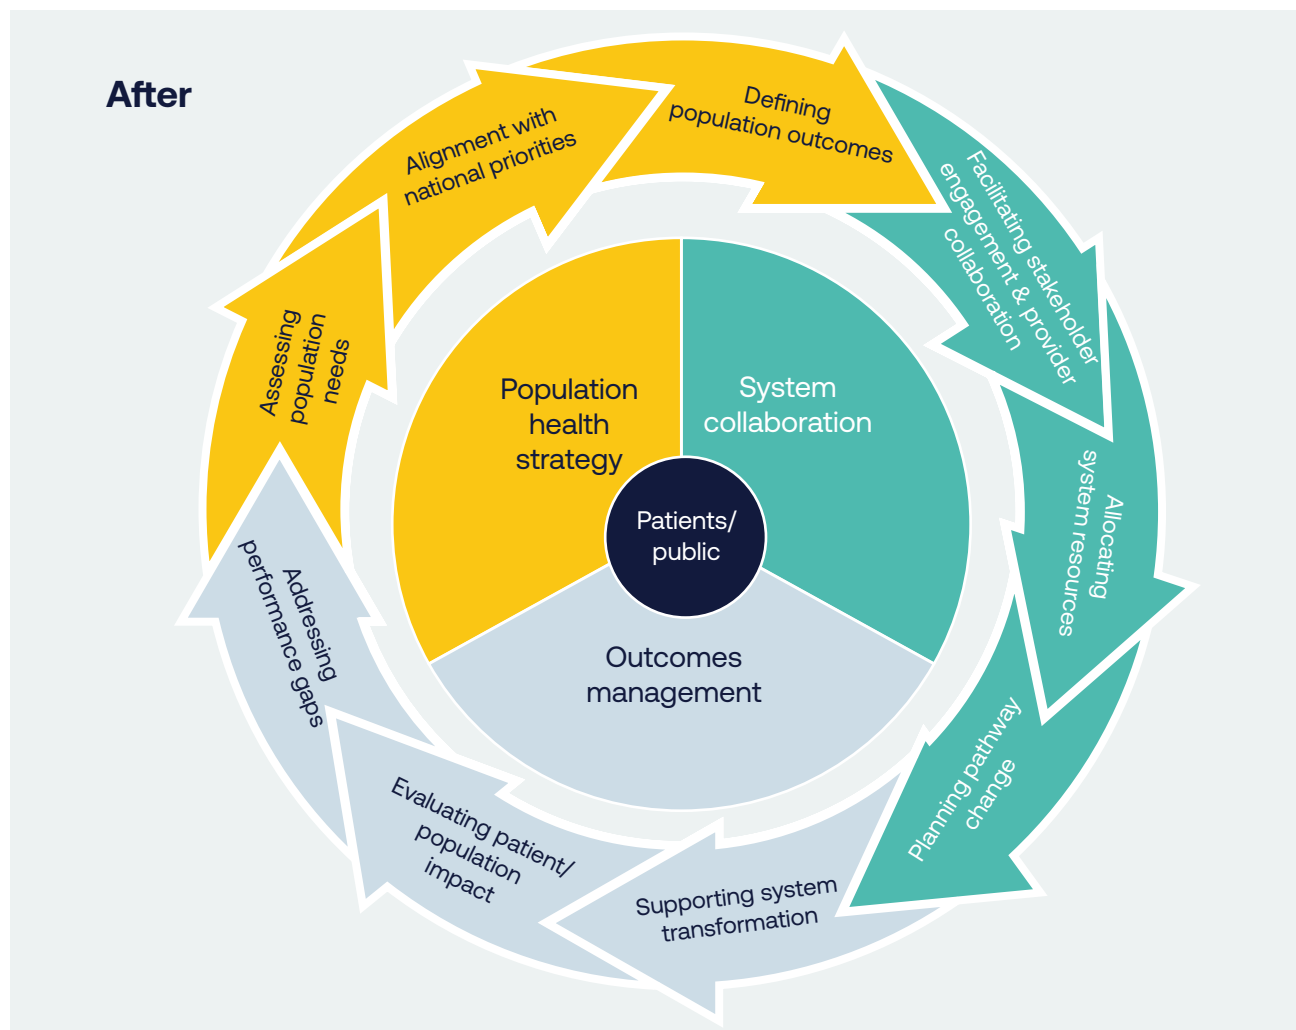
After

Assessing population needs

Alignment with national priorities

Defining population outcomes

Facilitating stakeholder engagement & provider collaboration

Allocating system resources

Planning pathway change

Supporting system transformation

Evaluating patient/ population impact

Addressing performance gaps

Population health strategy

System collaboration

Outcomes management

Patients/ public